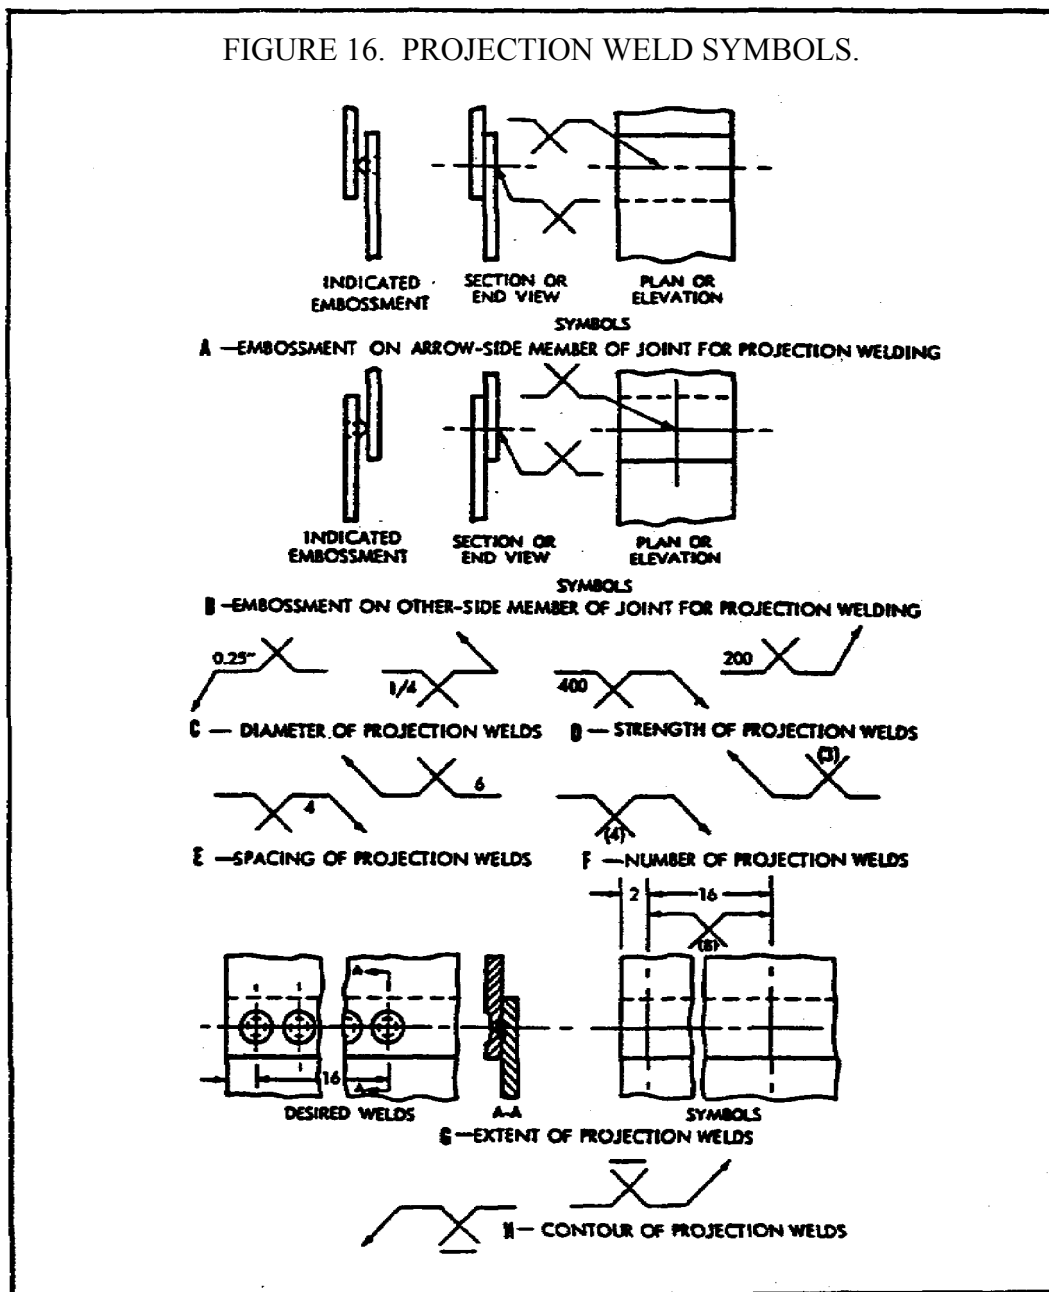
FIGURE 16. PROJECTION WELD SYMBOLS.

INDICATED EMBOSSMENT

SECTION OR END VIEW

PLAN OR ELEVATION

SYMBOLS

A —EMBOSSMENT ON ARROW-SIDE MEMBER OF JOINT FOR PROJECTION WELDING

INDICATED EMBOSSMENT

SECTION OR END VIEW

PLAN OR ELEVATION

SYMBOLS

B —EMBOSSMENT ON OTHER-SIDE MEMBER OF JOINT FOR PROJECTION WELDING

0.25"

1/4

400

200

C — DIAMETER OF PROJECTION WELDS

D — STRENGTH OF PROJECTION WELDS

4

6

(4)

(3)

E —SPACING OF PROJECTION WELDS

F —NUMBER OF PROJECTION WELDS

2

16

(8)

A

16

A

DESIRED WELDS

A-A

SYMBOLS

G —EXTENT OF PROJECTION WELDS

H — CONTOUR OF PROJECTION WELDS